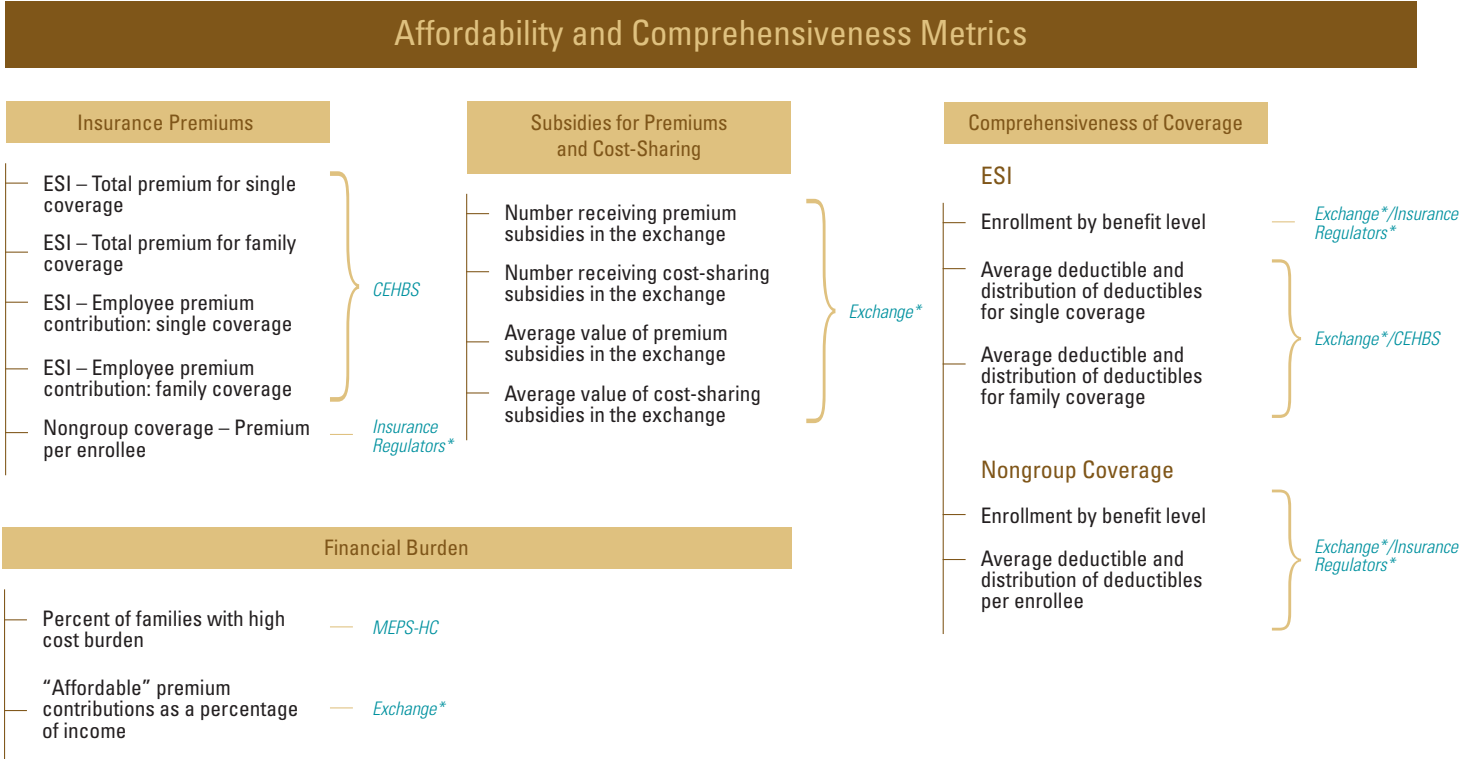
Affordability and Comprehensiveness Metrics

Insurance Premiums

ESI – Total premium for single coverage

ESI – Total premium for family coverage

ESI – Employee premium contribution: single coverage

ESI – Employee premium contribution: family coverage

CEHBS

Nongroup coverage – Premium per enrollee

Insurance Regulators*

Subsidies for Premiums and Cost-Sharing

Number receiving premium subsidies in the exchange

Number receiving cost-sharing subsidies in the exchange

Average value of premium subsidies in the exchange

Average value of cost-sharing subsidies in the exchange

Exchange*

Comprehensiveness of Coverage

ESI

Enrollment by benefit level

Exchange*/Insurance Regulators*

Average deductible and distribution of deductibles for single coverage

Average deductible and distribution of deductibles for family coverage

Exchange*/CEHBS

Nongroup Coverage

Enrollment by benefit level

Average deductible and distribution of deductibles per enrollee

Exchange*/Insurance Regulators*

Financial Burden

Percent of families with high cost burden

MEPS-HC

“Affordable” premium contributions as a percentage of income

Exchange*